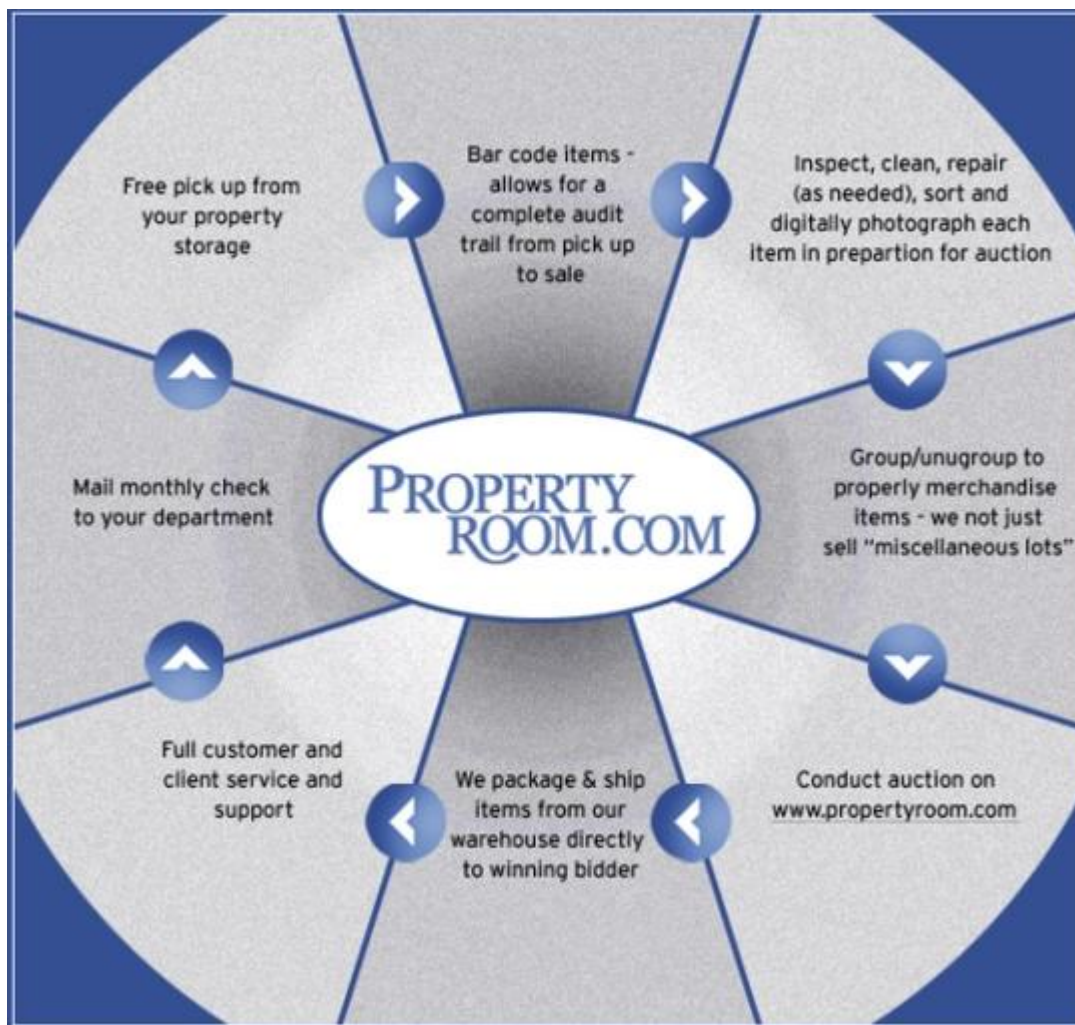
Free pick up from your property storage

Bar code items - allows for a complete audit trail from pick up to sale

Inspect, clean, repair (as needed), sort and digitally photograph each item in prepartion for auction

Group/unugroup to properly merchandise items - we not just sell "miscellaneous lots"

Conduct auction on www.propertyroom.com

We package & ship items from our warehouse directly to winning bidder

Full customer and client service and support

Mail monthly check to your department

PROPERTY ROOM.COM